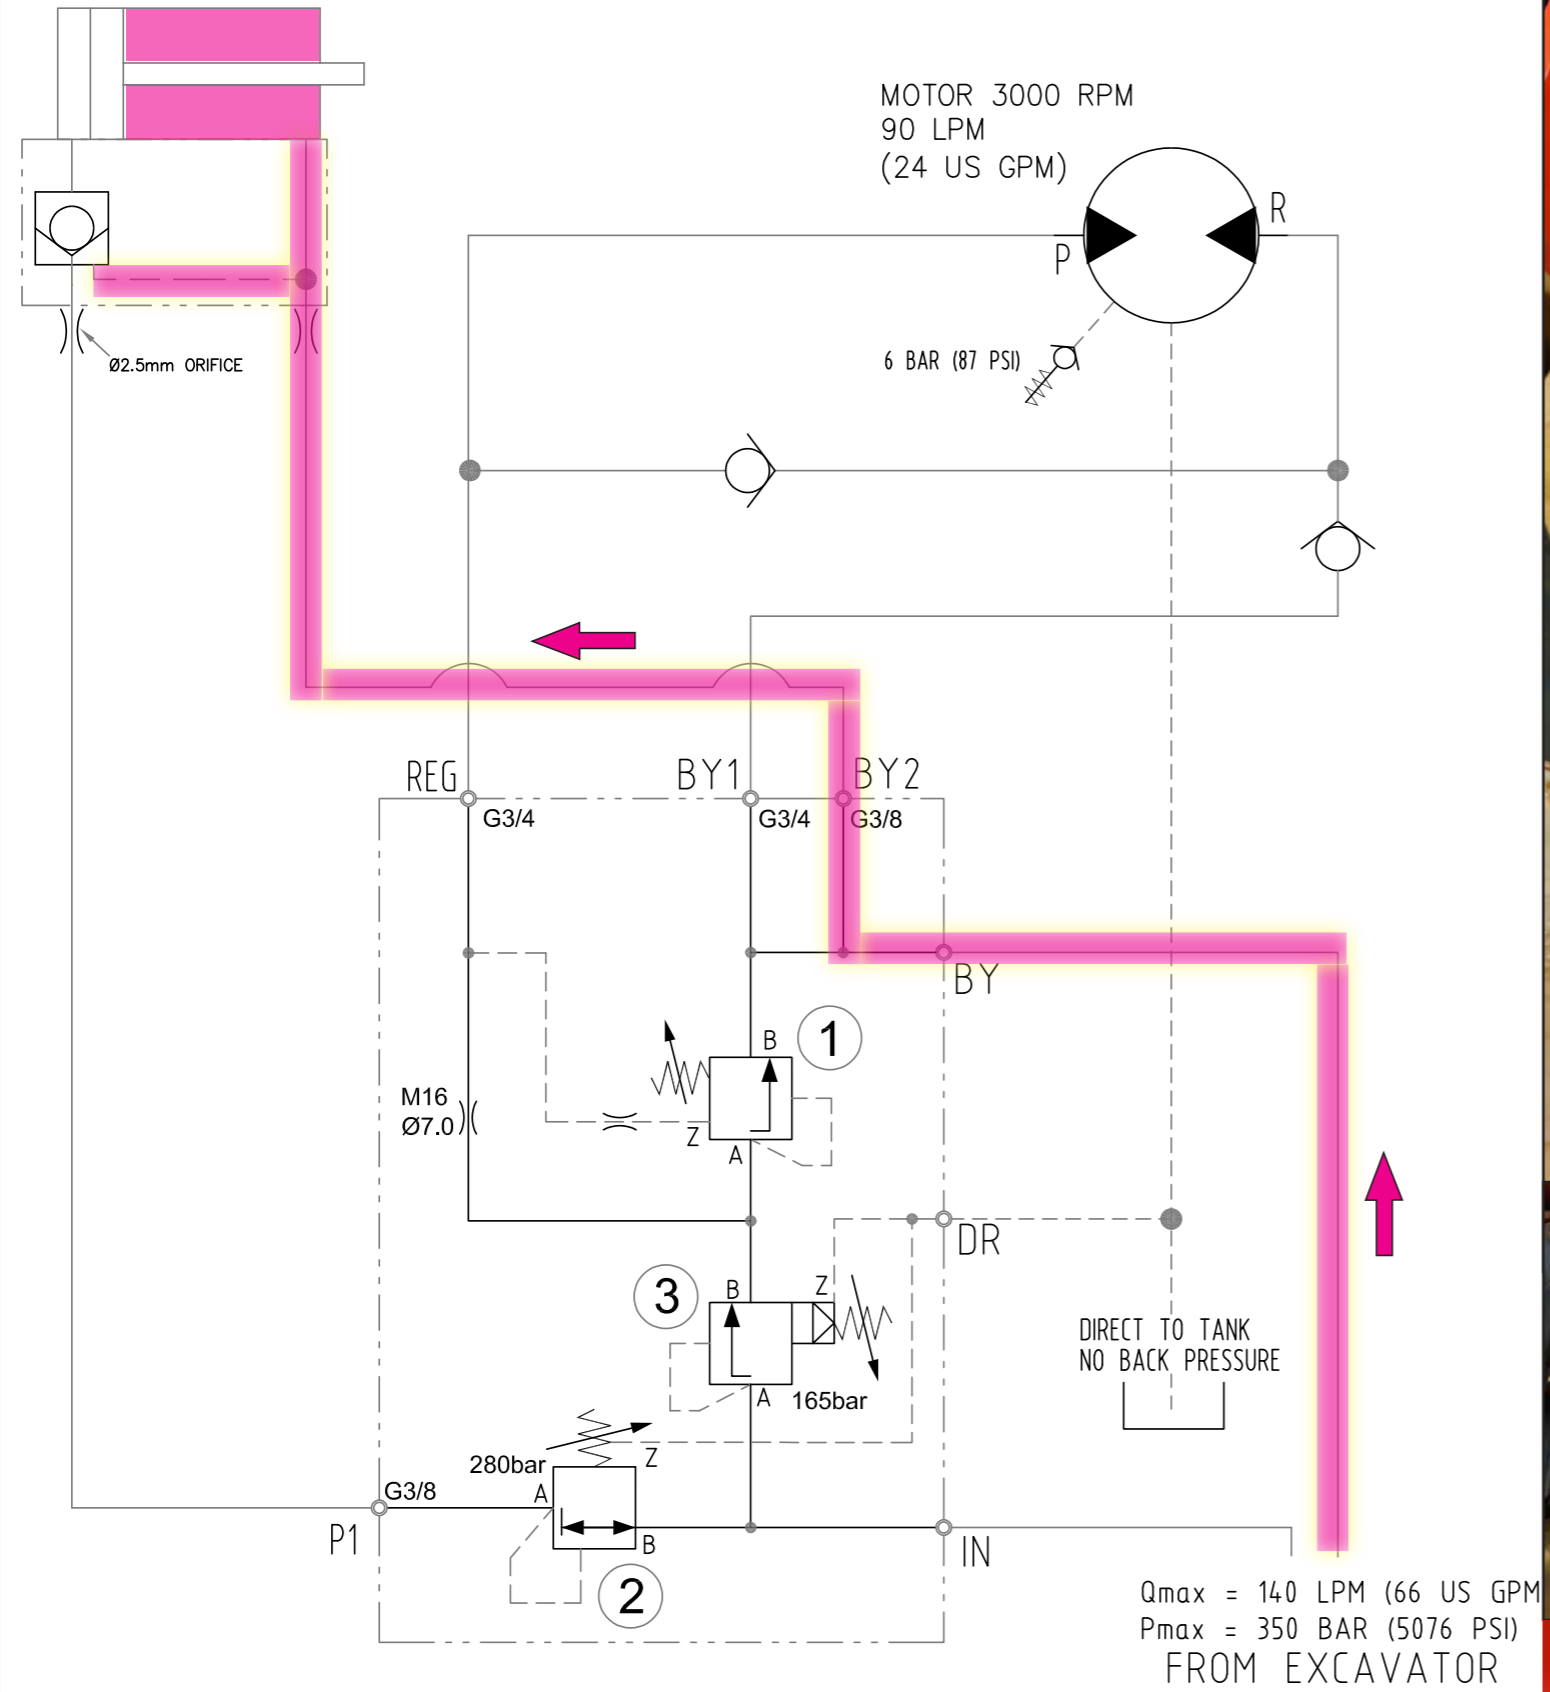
MOTOR 3000 RPM
90 LPM
(24 US GPM)

R
P

Ø2.5mm ORIFICE

6 BAR (87 PSI)

REG
G3/4
BY1
G3/4
BY2
G3/8

BY

B
1
M16
Ø7.0
Z
A

DR

3
B
Z
A
165bar

DIRECT TO TANK
NO BACK PRESSURE

280bar
Z
G3/8
A
B
P1
2

IN

Qmax = 140 LPM (66 US GPM
Pmax = 350 BAR (5076 PSI)
FROM EXCAVATOR